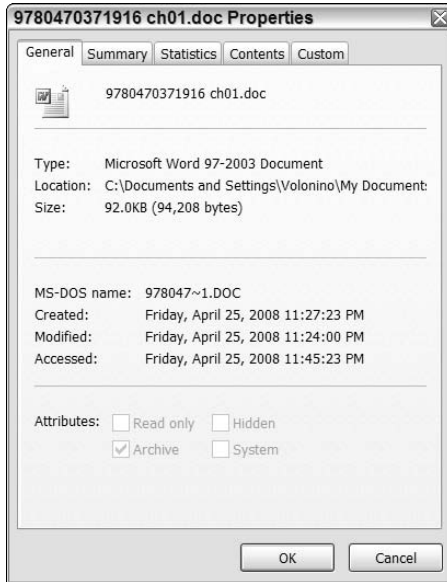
9780470371916 ch01.doc Properties

General | Summary | Statistics | Contents | Custom

9780470371916 ch01.doc

Type: Microsoft Word 97-2003 Document
Location: C:\Documents and Settings\Volonino\My Document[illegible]
Size: 92.0KB (94,208 bytes)

MS-DOS name: 978047~1.DOC
Created: Friday, April 25, 2008 11:27:23 PM
Modified: Friday, April 25, 2008 11:24:00 PM
Accessed: Friday, April 25, 2008 11:45:23 PM

Attributes: Read only Hidden
Archive System

OK Cancel